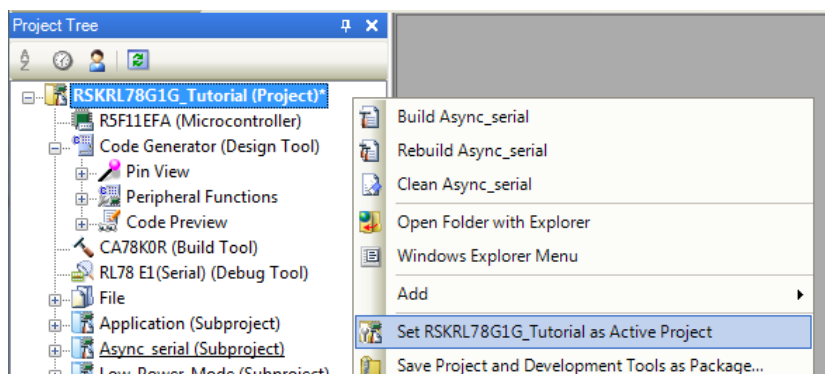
Project Tree

RSKRL78G1G_Tutorial (Project)*
R5F11EFA (Microcontroller)
Code Generator (Design Tool)
Pin View
Peripheral Functions
Code Preview
CA78K0R (Build Tool)
RL78 E1(Serial) (Debug Tool)
File
Application (Subproject)
Async_serial (Subproject)
Low Power Mode (Subproject)

Build Async_serial
Rebuild Async_serial
Clean Async_serial
Open Folder with Explorer
Windows Explorer Menu
Add
Set RSKRL78G1G_Tutorial as Active Project
Save Project and Development Tools as Package...